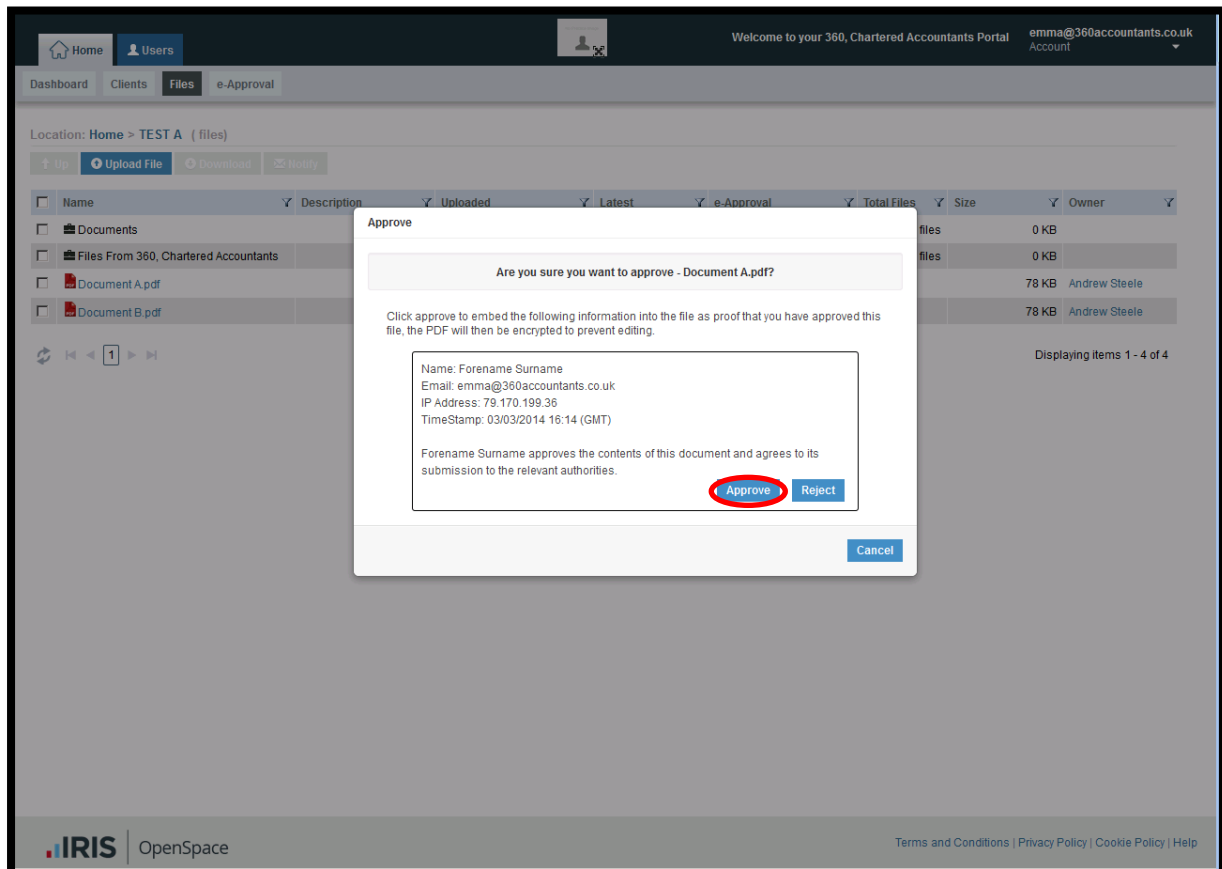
Home Users

Welcome to your 360, Chartered Accountants Portal

emma@360accountants.co.uk
Account

Dashboard Clients Files e-Approval

Location: Home > TEST A (files)

Up Upload File Download Notify

| | Name | Description | Uploaded | Latest | e-Approval | Total Files | Size | Owner |
|---|---|---|---|---|---|---|---|---|
| | Documents | | | | | files | 0 KB | |
| | Files From 360, Chartered Accountants | | | | | files | 0 KB | |
| | Document A.pdf | | | | | | 78 KB | Andrew Steele |
| | Document B.pdf | | | | | | 78 KB | Andrew Steele |

1

Displaying items 1 - 4 of 4

Approve

Are you sure you want to approve - Document A.pdf?

Click approve to embed the following information into the file as proof that you have approved this file, the PDF will then be encrypted to prevent editing.

Name: Forename Surname
Email: emma@360accountants.co.uk
IP Address: 79.170.199.36
TimeStamp: 03/03/2014 16:14 (GMT)

Forename Surname approves the contents of this document and agrees to its submission to the relevant authorities.

Approve Reject

Cancel

IRIS OpenSpace

Terms and Conditions | Privacy Policy | Cookie Policy | Help